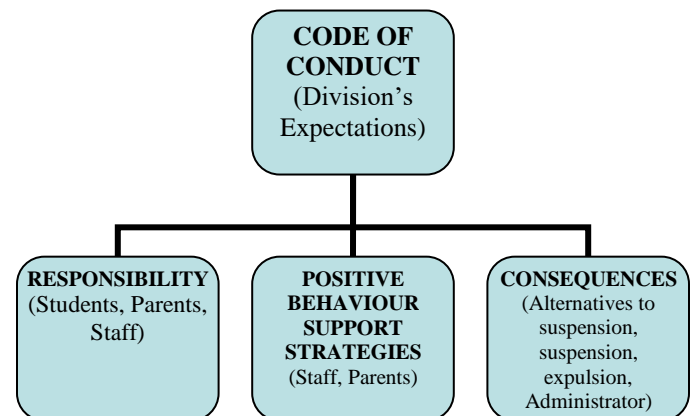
CODE OF CONDUCT
(Division's Expectations)

RESPONSIBILITY
(Students, Parents, Staff)

POSITIVE BEHAVIOUR SUPPORT STRATEGIES
(Staff, Parents)

CONSEQUENCES
(Alternatives to suspension, suspension, expulsion, Administrator)